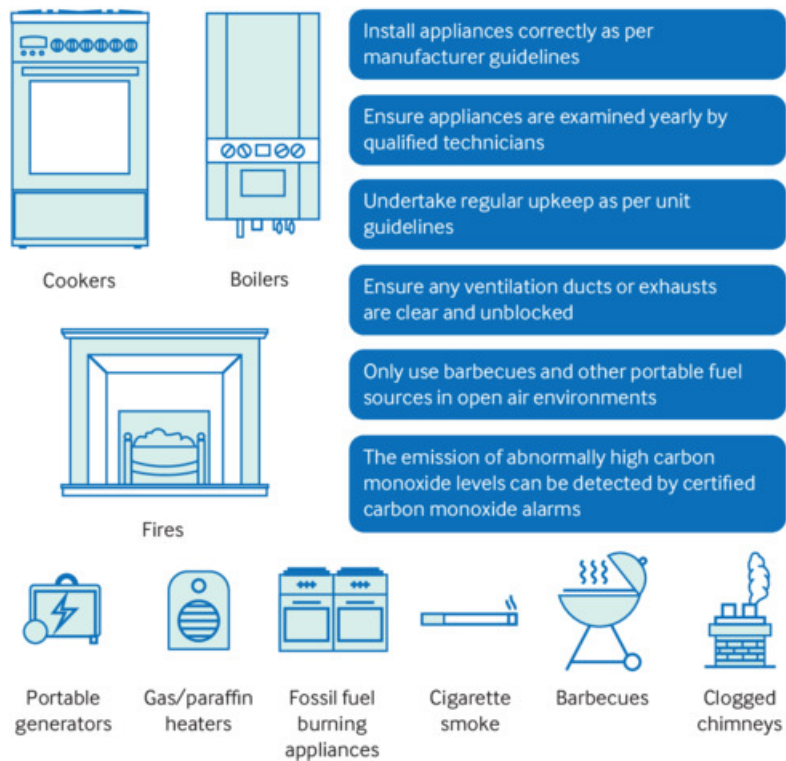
Cookers

Boilers

Install appliances correctly as per manufacturer guidelines

Ensure appliances are examined yearly by qualified technicians

Undertake regular upkeep as per unit guidelines

Ensure any ventilation ducts or exhausts are clear and unblocked

Only use barbecues and other portable fuel sources in open air environments

The emission of abnormally high carbon monoxide levels can be detected by certified carbon monoxide alarms

Fires

Portable generators

Gas/paraffin heaters

Fossil fuel burning appliances

Cigarette smoke

Barbecues

Clogged chimneys